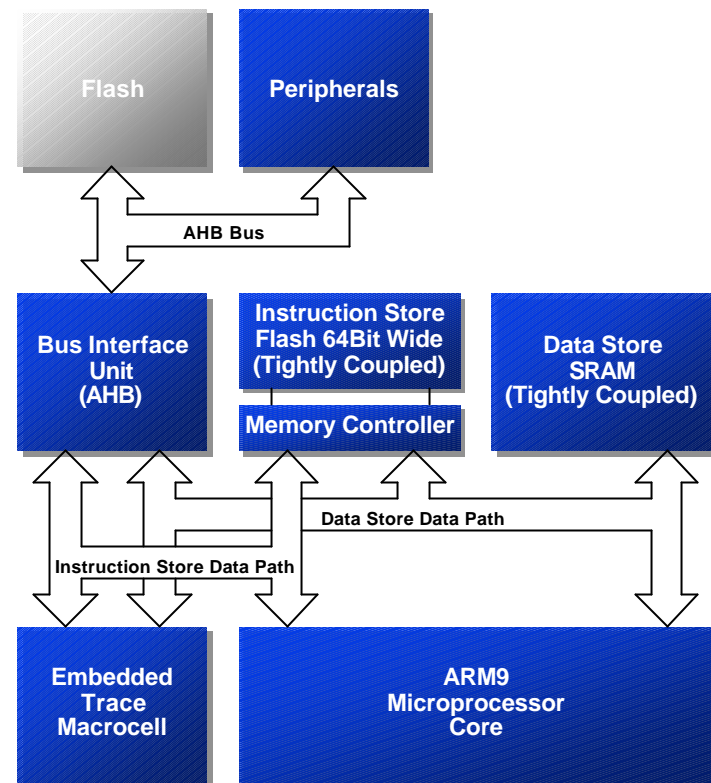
Flash

Peripherals

AHB Bus

Bus Interface Unit (AHB)

Instruction Store Flash 64Bit Wide (Tightly Coupled)

Memory Controller

Data Store SRAM (Tightly Coupled)

Data Store Data Path

Instruction Store Data Path

Embedded Trace Macrocell

ARM9 Microprocessor Core